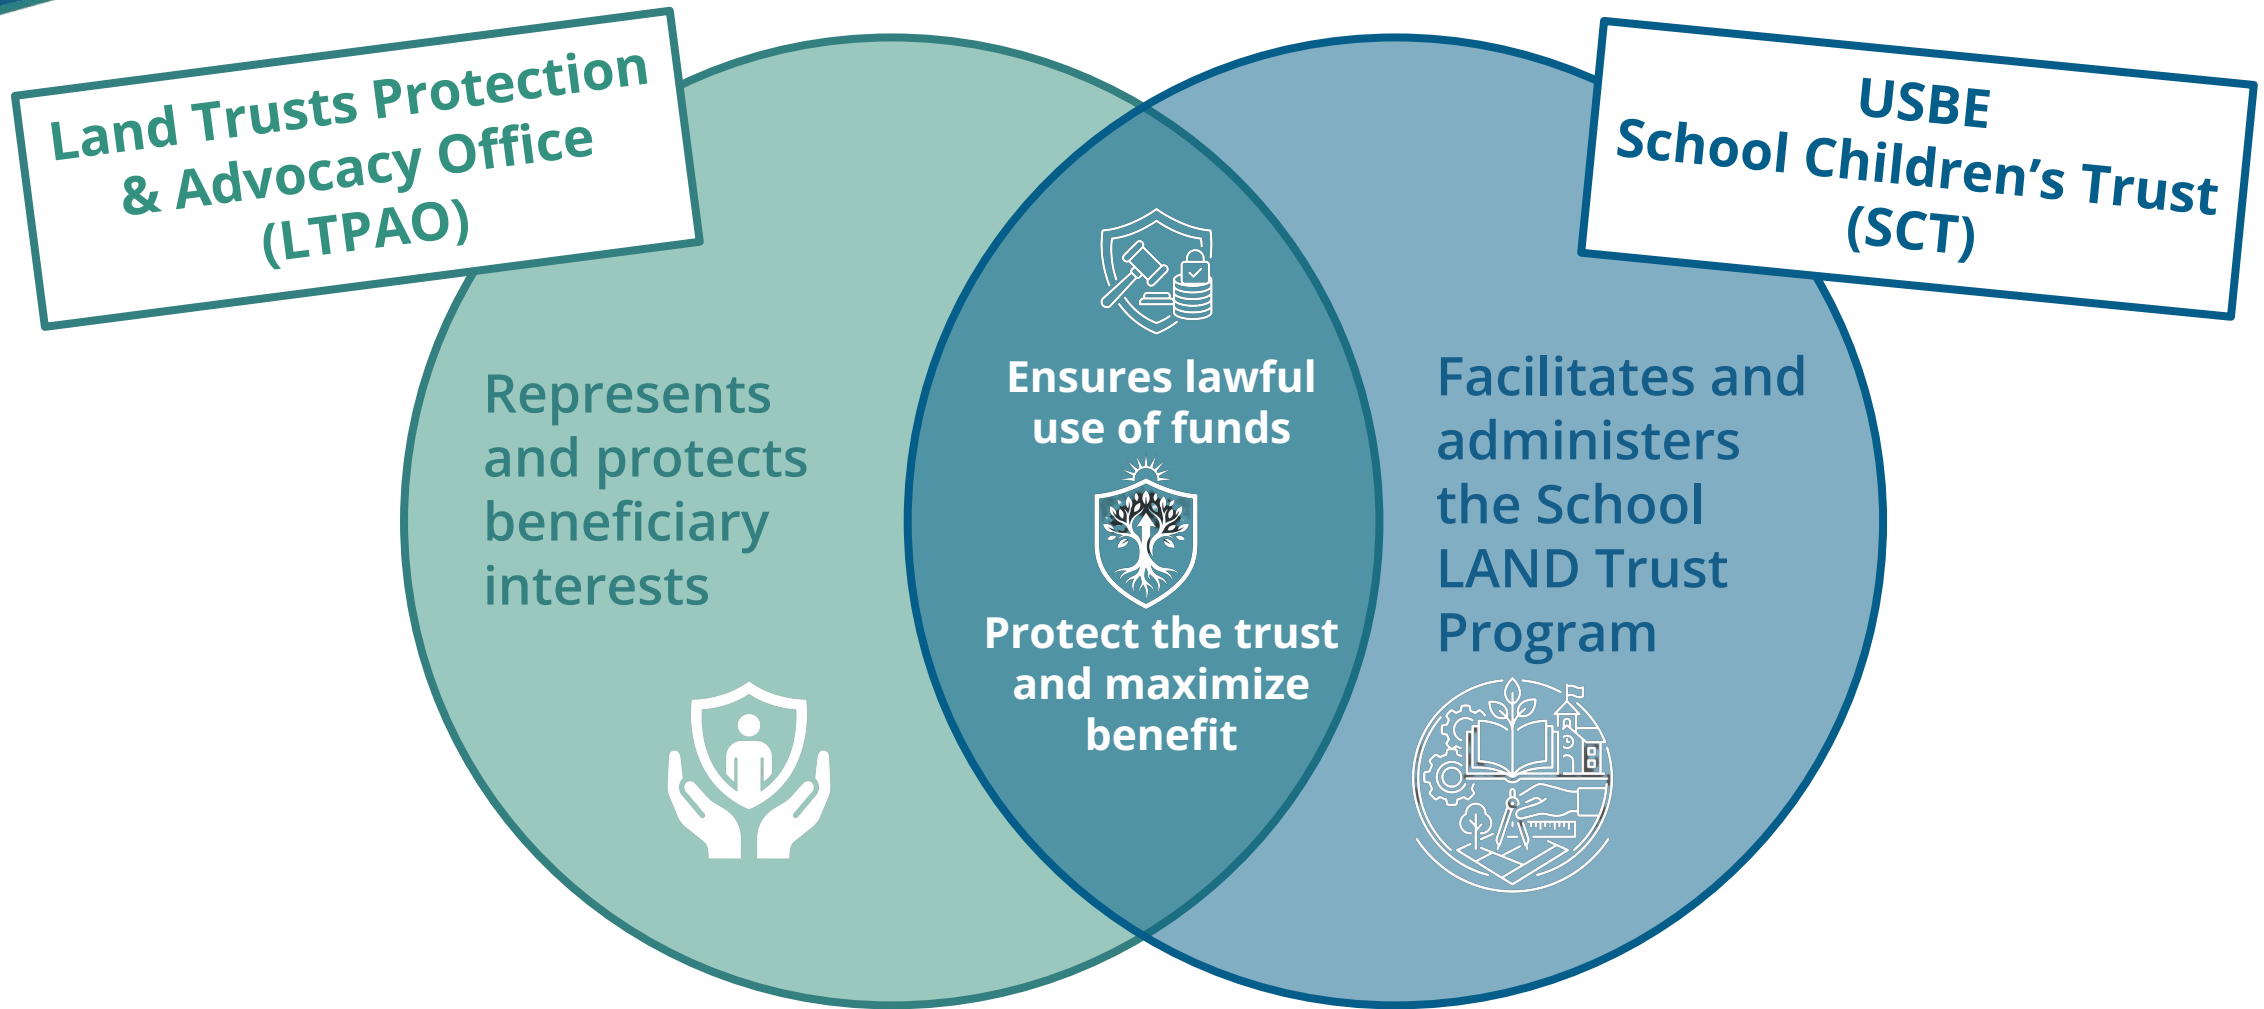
Land Trusts Protection & Advocacy Office (LTPAO)

Represents and protects beneficiary interests

Ensures lawful use of funds

Protect the trust and maximize benefit

USBE School Children's Trust (SCT)

Facilitates and administers the School LAND Trust Program